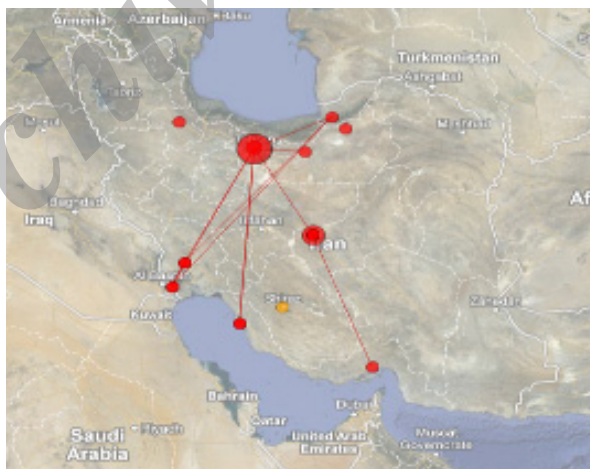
Armenia Azerbaijan Baku
Turkmenistan
Ashgabat
Tabriz
Mashhad
Mosul
Baghdad
Iraq
Isfahan
Iran
Af
Al Basrah
Zahedan
Shiraz
Kuwait
Bahrain
Doha
Qatar
Dubai
Saudi Arabia
Riyadh
United Arab Emirates
Muscat Governorate